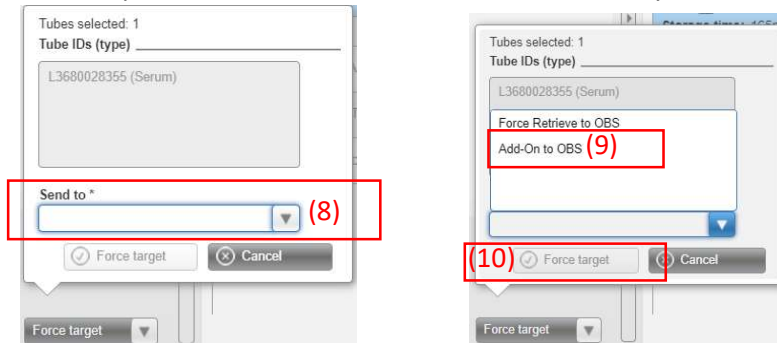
Tubes selected: 1
Tube IDs (type)

L3680028355 (Serum)

Send to *

(8)

Force target

Cancel

Force target

Tubes selected: 1
Tube IDs (type)

L3680028355 (Serum)

Force Retrieve to OBS

Add-On to OBS (9)

(10) Force target

Cancel

Force target